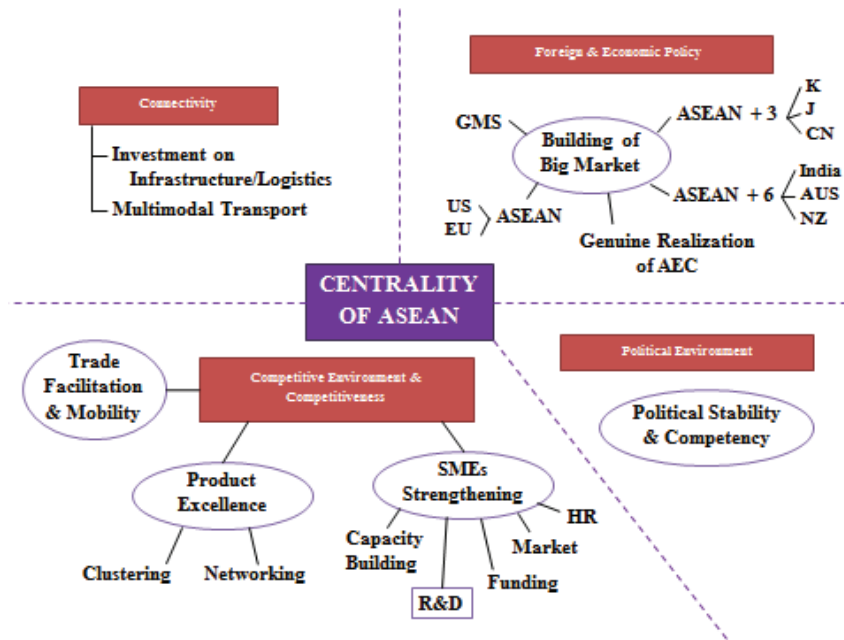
Connectivity

Investment on Infrastructure/Logistics

Multimodal Transport

Foreign & Economic Policy

GMS

Building of Big Market

ASEAN + 3

K

J

CN

ASEAN + 6

India

AUS

NZ

US

EU

ASEAN

Genuine Realization of AEC

CENTRALITY OF ASEAN

Trade Facilitation & Mobility

Competitive Environment & Competitiveness

Product Excellence

Clustering

Networking

SMEs Strengthening

Capacity Building

R&D

Funding

Market

HR

Political Environment

Political Stability & Competency